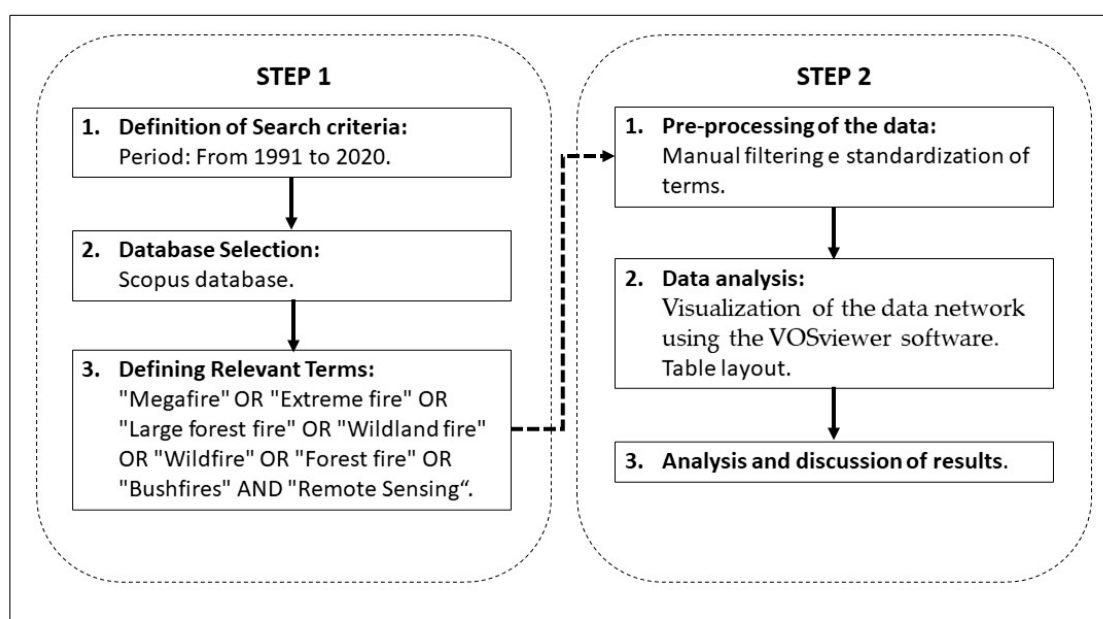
STEP 1

1. Definition of Search criteria:
Period: From 1991 to 2020.

2. Database Selection:
Scopus database.

3. Defining Relevant Terms:
"Megafire" OR "Extreme fire" OR "Large forest fire" OR "Wildland fire" OR "Wildfire" OR "Forest fire" OR "Bushfires" AND "Remote Sensing“.

STEP 2

1. Pre-processing of the data:
Manual filtering e standardization of terms.

2. Data analysis:
Visualization of the data network using the VOSviewer software. Table layout.

3. Analysis and discussion of results.